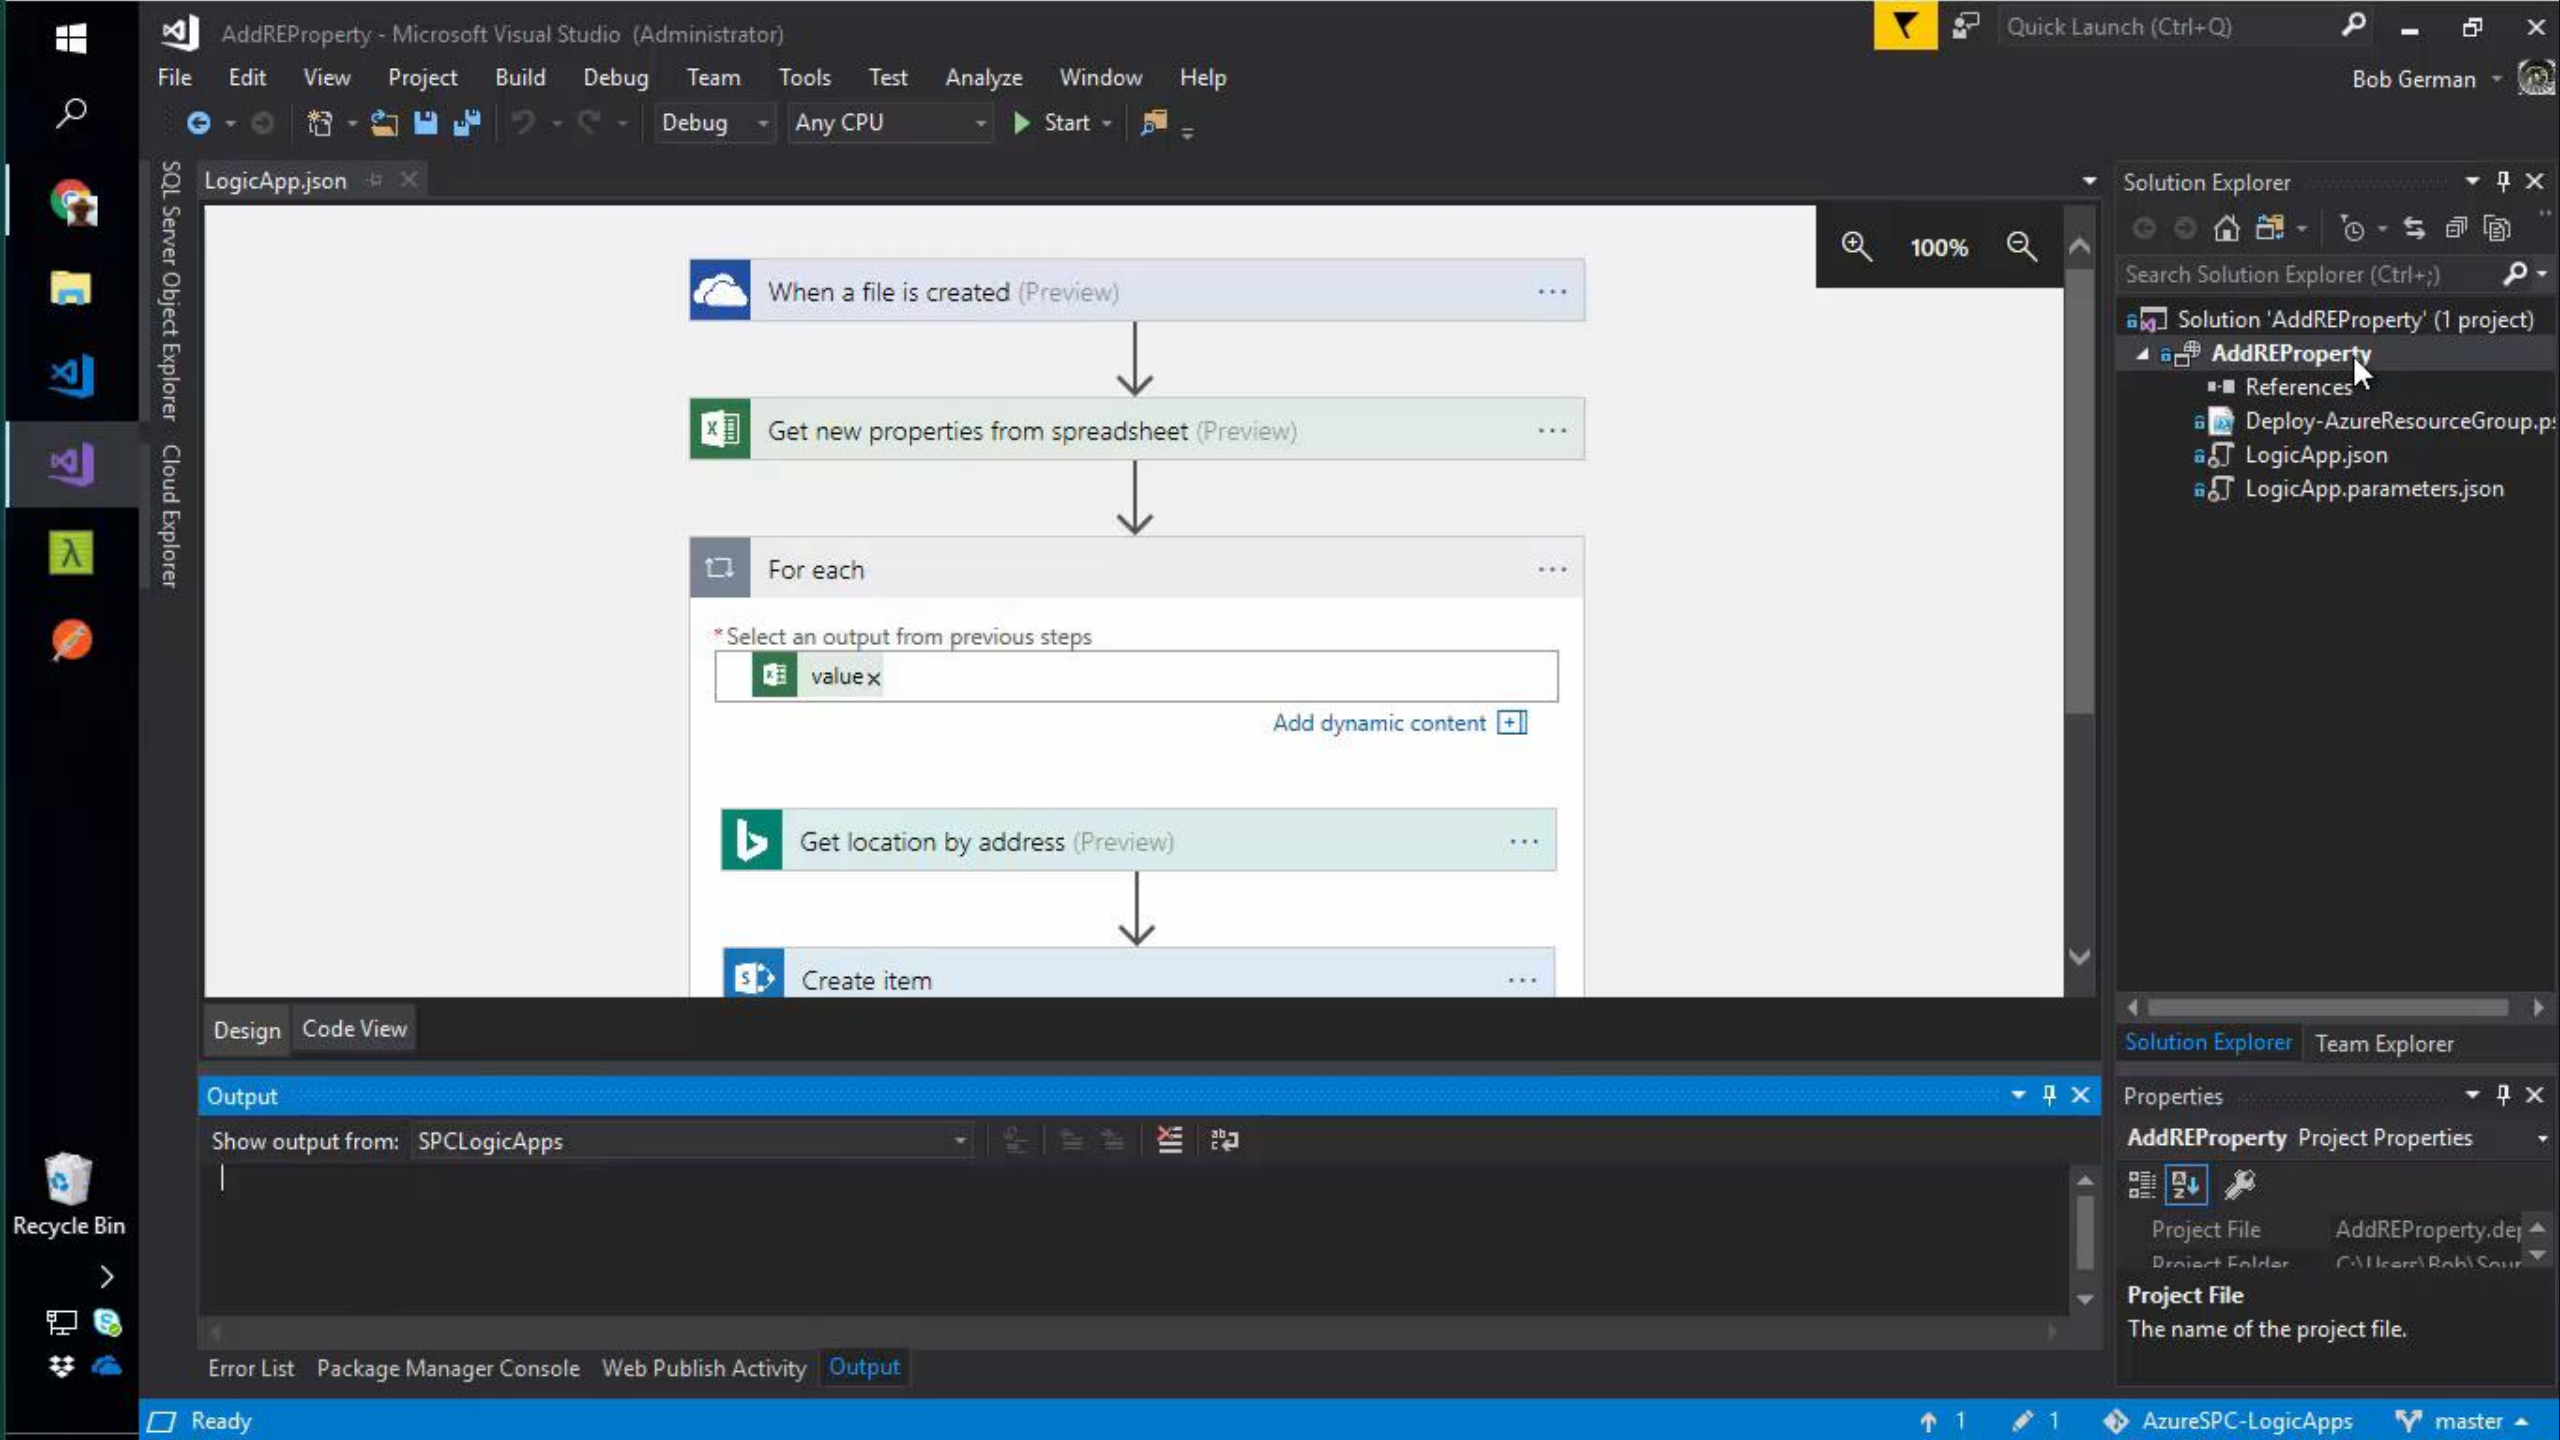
AddREProperty - Microsoft Visual Studio (Administrator)

Quick Launch (Ctrl+Q)

File Edit View Project Build Debug Team Tools Test Analyze Window Help

Bob German

Debug Any CPU Start

SQL Server Object Explorer Cloud Explorer

LogicApp.json

100%

When a file is created (Preview) ···

Get new properties from spreadsheet (Preview) ···

For each ···

* Select an output from previous steps

value ×

Add dynamic content

Get location by address (Preview) ···

Create item ···

Design Code View

Output

Show output from: SPCLogicApps

Error List Package Manager Console Web Publish Activity Output

Solution Explorer

Search Solution Explorer (Ctrl+;)

Solution 'AddREProperty' (1 project)
AddREProperty
References
Deploy-AzureResourceGroup.p
LogicApp.json
LogicApp.parameters.json

Solution Explorer Team Explorer

Properties

AddREProperty Project Properties

Project File AddREProperty.de
Project Folder C:\Users\Bob\Sour

Project File
The name of the project file.

Recycle Bin

Ready

1 1 AzureSPC-LogicApps master